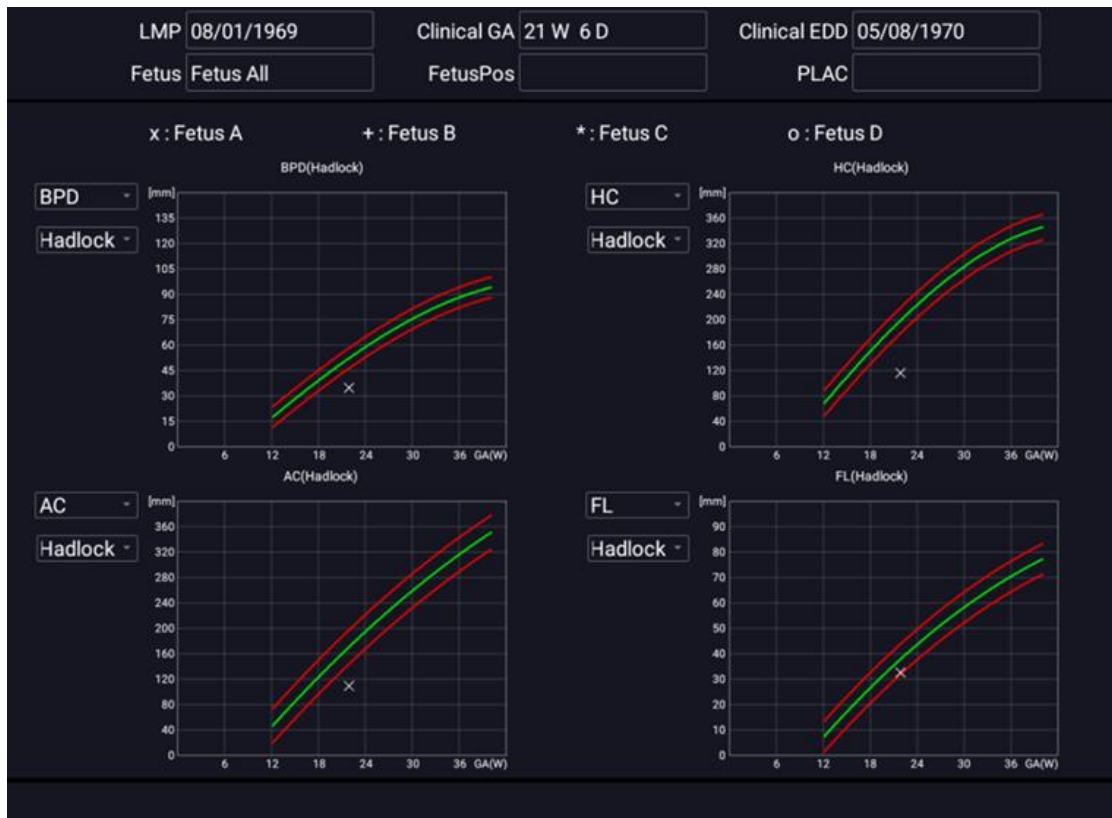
LMP 08/01/1969 Clinical GA 21 W 6 D Clinical EDD 05/08/1970
Fetus Fetus All FetusPos PLAC

x : Fetus A + : Fetus B * : Fetus C o : Fetus D

BPD
Hadlock
BPD(Hadlock)
[mm]
135
120
105
90
75
60
45
30
15
0
6 12 18 24 30 36 GA(W)

HC
Hadlock
HC(Hadlock)
[mm]
360
320
280
240
200
160
120
80
40
0
6 12 18 24 30 36 GA(W)

AC
Hadlock
AC(Hadlock)
[mm]
360
320
280
240
200
160
120
80
40
0
6 12 18 24 30 36 GA(W)

FL
Hadlock
FL(Hadlock)
[mm]
90
80
70
60
50
40
30
20
10
0
6 12 18 24 30 36 GA(W)